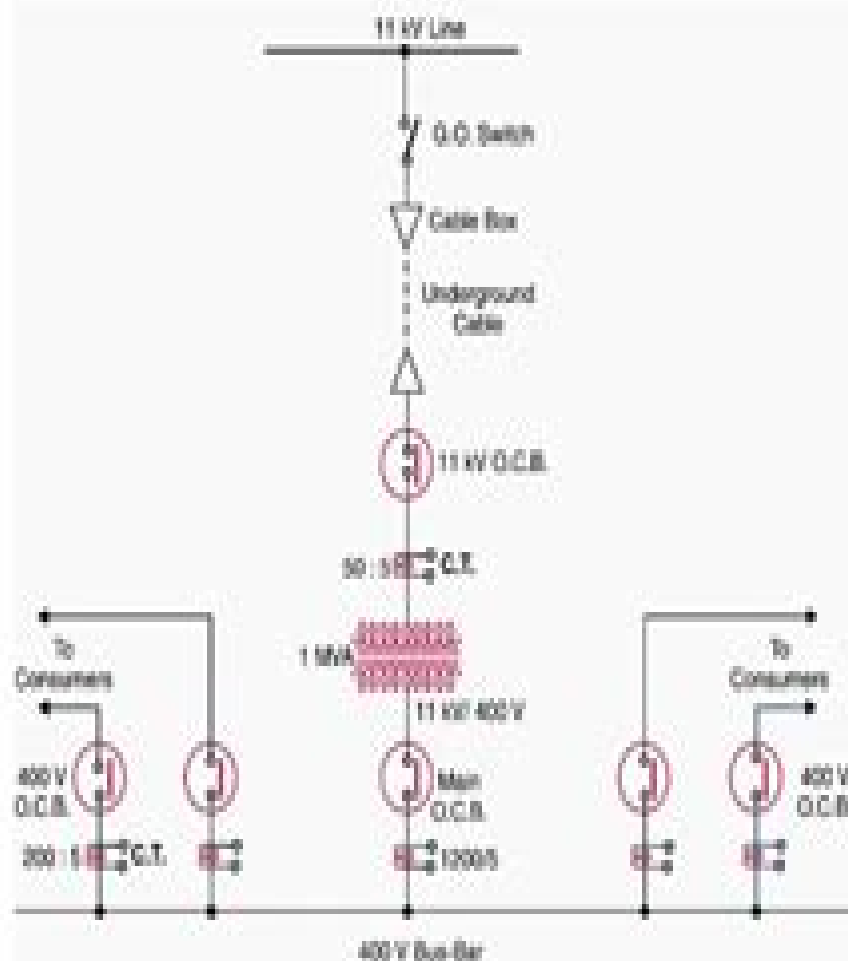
11 kV Line

G.O. Switch

Cable Box

Underground Cable

11 kV O.C.B.

50 : 5 C.T.

1 MVA

11 kV/ 400 V

To Consumers

To Consumers

400 V O.C.B.

Main O.C.B.

400 V O.C.B.

200 : 1 C.T.

1200/5

400 V Bus-Bar